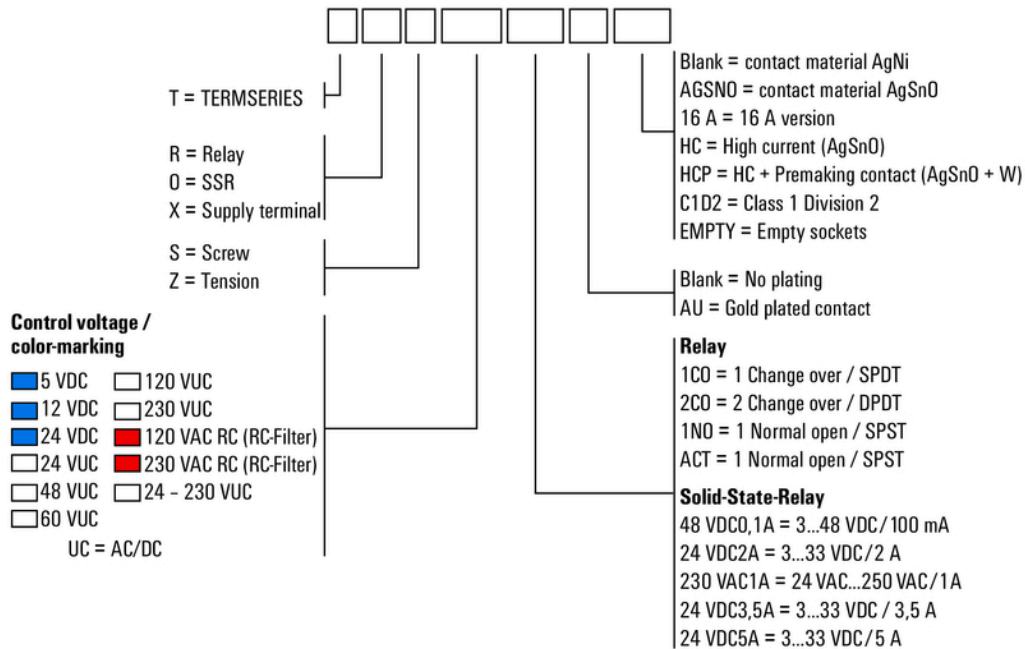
T = TERMSERIES

R = Relay
O = SSR
X = Supply terminal

S = Screw
Z = Tension

**Control voltage / color-marking**

5 VDC
12 VDC
24 VDC
24 VUC
48 VUC
60 VUC

120 VUC
230 VUC
120 VAC RC (RC-Filter)
230 VAC RC (RC-Filter)
24 – 230 VUC

UC = AC/DC

Blank = contact material AgNi
AGSNO = contact material AgSnO
16 A = 16 A version
HC = High current (AgSnO)
HCP = HC + Premaking contact (AgSnO + W)
C1D2 = Class 1 Division 2
EMPTY = Empty sockets

Blank = No plating
AU = Gold plated contact

**Relay**
1CO = 1 Change over / SPDT
2CO = 2 Change over / DPDT
1NO = 1 Normal open / SPST
ACT = 1 Normal open / SPST

**Solid-State-Relay**
48 VDC0,1A = 3...48 VDC/100 mA
24 VDC2A = 3...33 VDC/2 A
230 VAC1A = 24 VAC...250 VAC/1A
24 VDC3,5A = 3...33 VDC / 3,5 A
24 VDC5A = 3...33 VDC/5 A